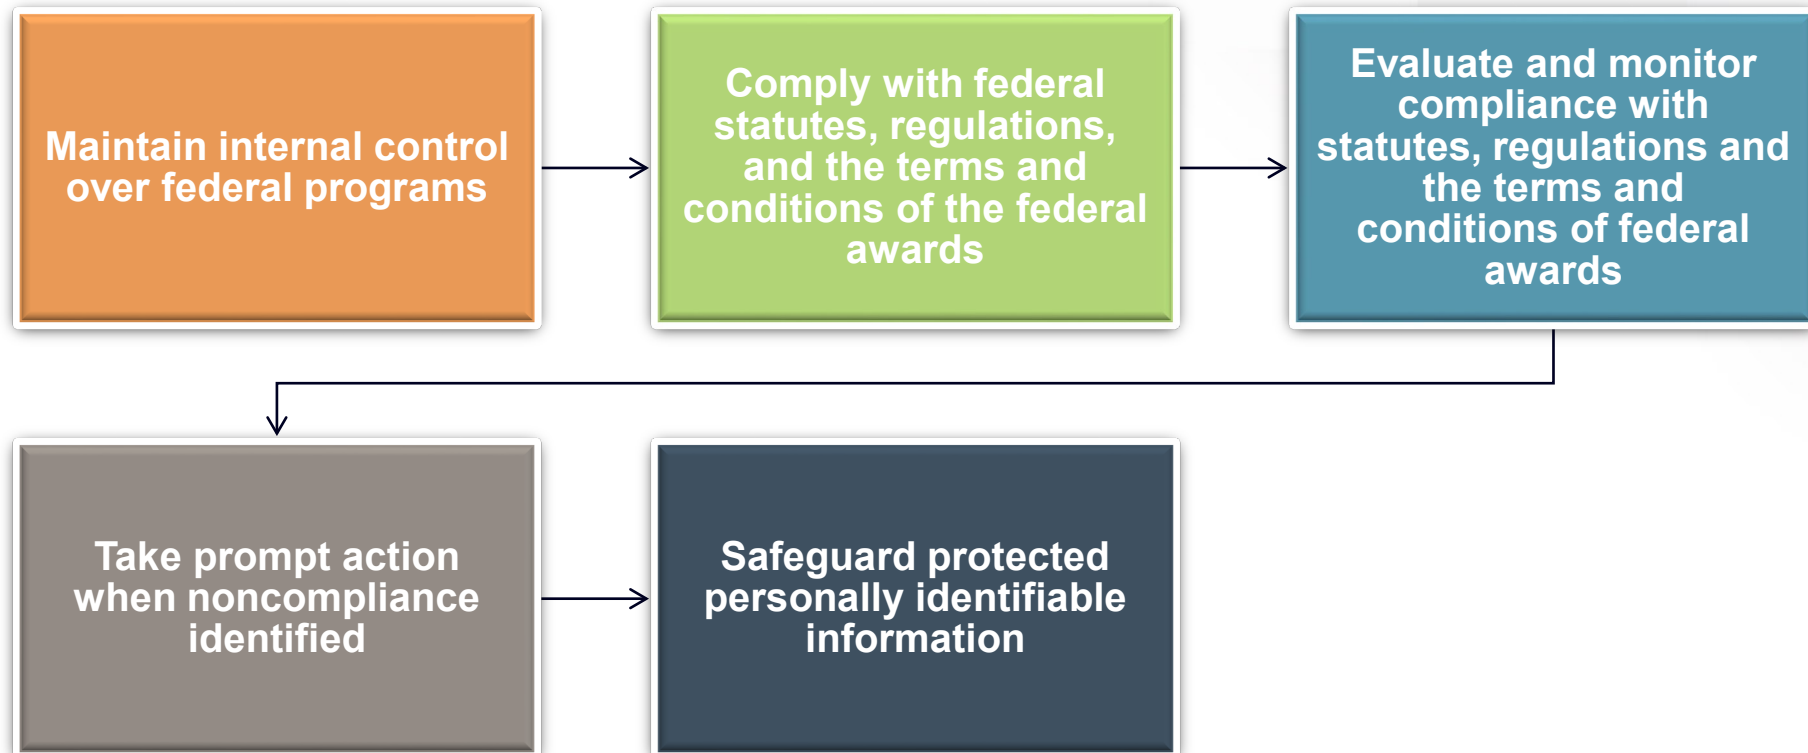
Maintain internal control over federal programs

Comply with federal statutes, regulations, and the terms and conditions of the federal awards

Evaluate and monitor compliance with statutes, regulations and the terms and conditions of federal awards

Take prompt action when noncompliance identified

Safeguard protected personally identifiable information